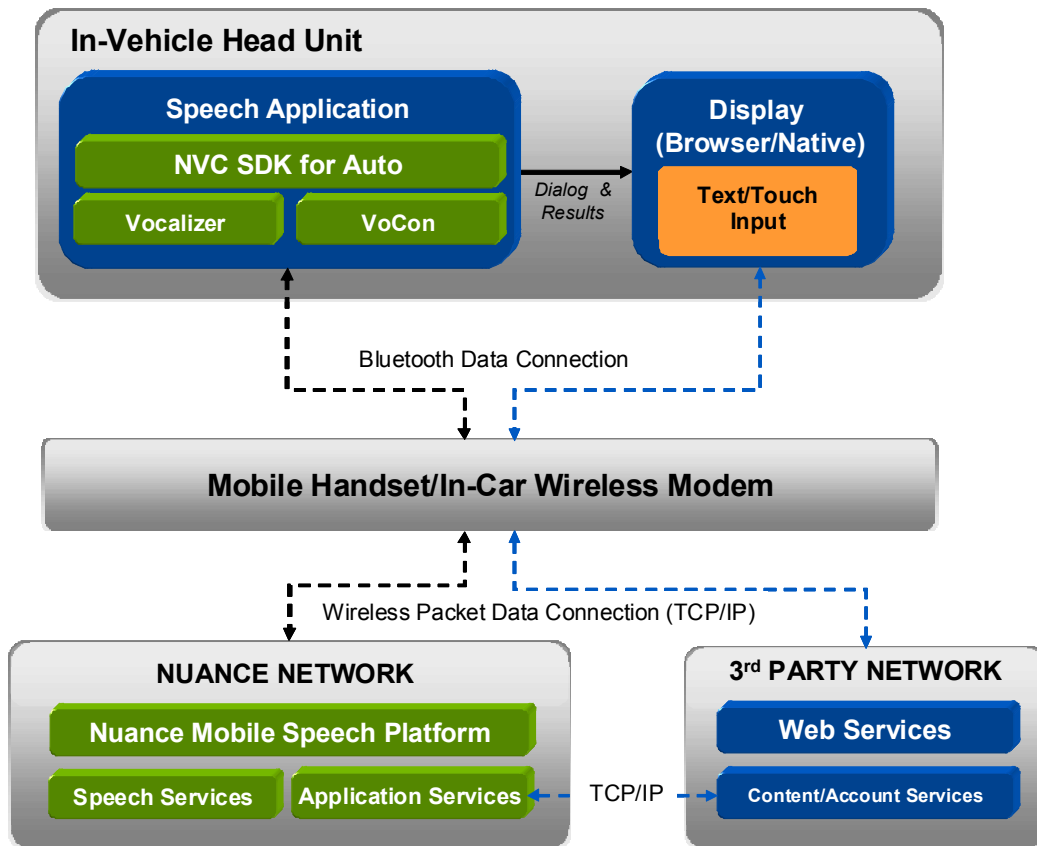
In-Vehicle Head Unit

Speech Application

NVC SDK for Auto

Vocalizer

VoCon

Dialog & Results

Display (Browser/Native)

Text/Touch Input

Bluetooth Data Connection

Mobile Handset/In-Car Wireless Modem

Wireless Packet Data Connection (TCP/IP)

NUANCE NETWORK

Nuance Mobile Speech Platform

Speech Services

Application Services

TCP/IP

3$^{rd}$ PARTY NETWORK

Web Services

Content/Account Services